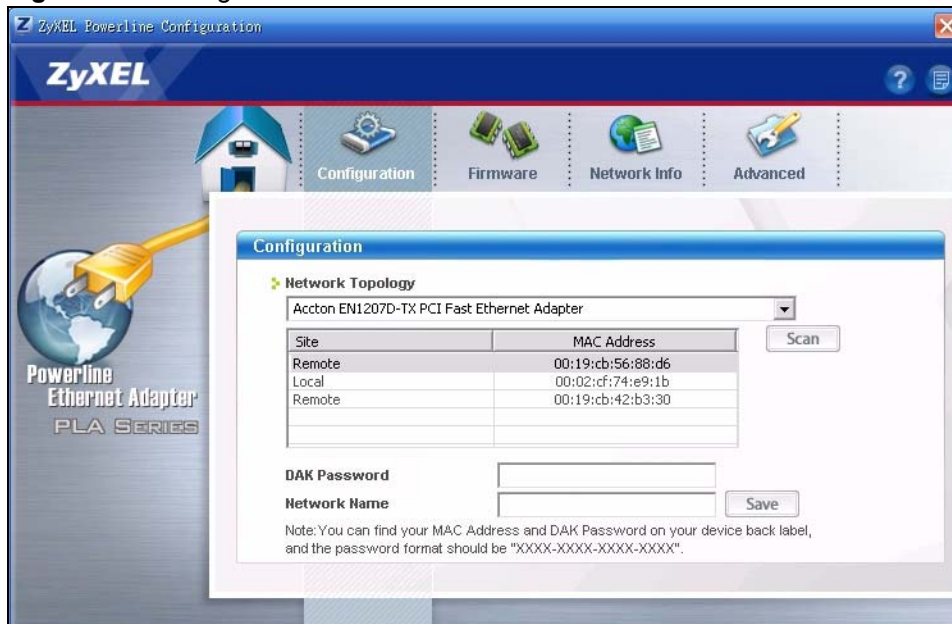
ZyXEL Powerline Configuration

ZyXEL

Configuration Firmware Network Info Advanced

Powerline Ethernet Adapter PLA SERIES

Configuration

Network Topology

Accton EN1207D-TX PCI Fast Ethernet Adapter

| Site | MAC Address |
|---|---|
| Remote | 00:19:cb:56:88:d6 |
| Local | 00:02:cf:74:e9:1b |
| Remote | 00:19:cb:42:b3:30 |
| | |
| | |

Scan

DAK Password

Network Name

Save

Note:You can find your MAC Address and DAK Password on your device back label, and the password format should be "XXXX-XXXX-XXXX-XXXX".